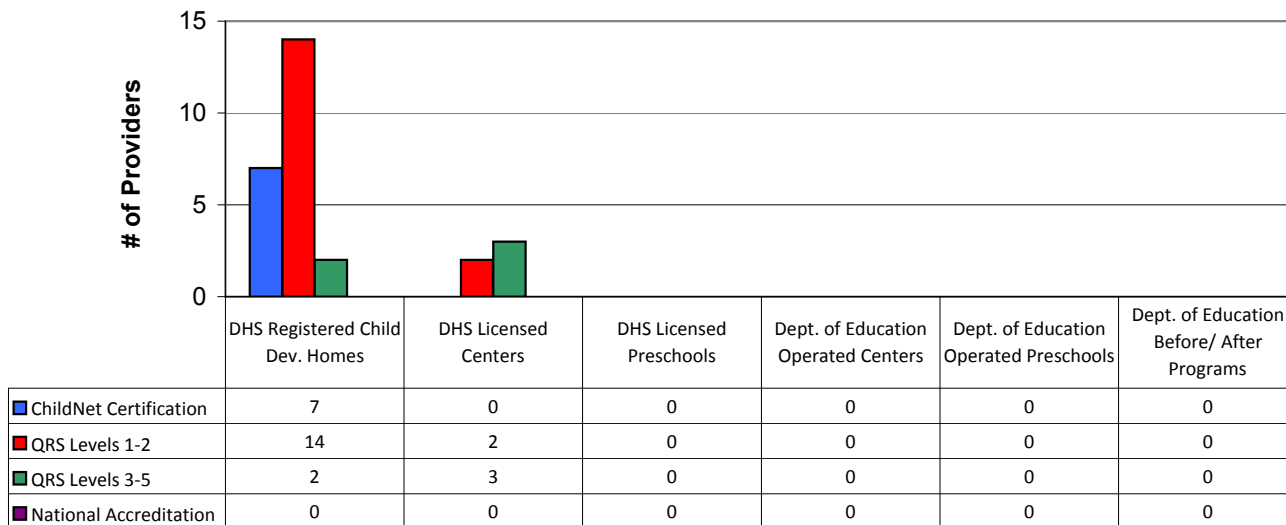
# of Providers

15
10
5
0

| | DHS Registered Child Dev. Homes | DHS Licensed Centers | DHS Licensed Preschools | Dept. of Education Operated Centers | Dept. of Education Operated Preschools | Dept. of Education Before/ After Programs |
|---|---|---|---|---|---|---|
| ChildNet Certification | 7 | 0 | 0 | 0 | 0 | 0 |
| QRS Levels 1-2 | 14 | 2 | 0 | 0 | 0 | 0 |
| QRS Levels 3-5 | 2 | 3 | 0 | 0 | 0 | 0 |
| National Accreditation | 0 | 0 | 0 | 0 | 0 | 0 |